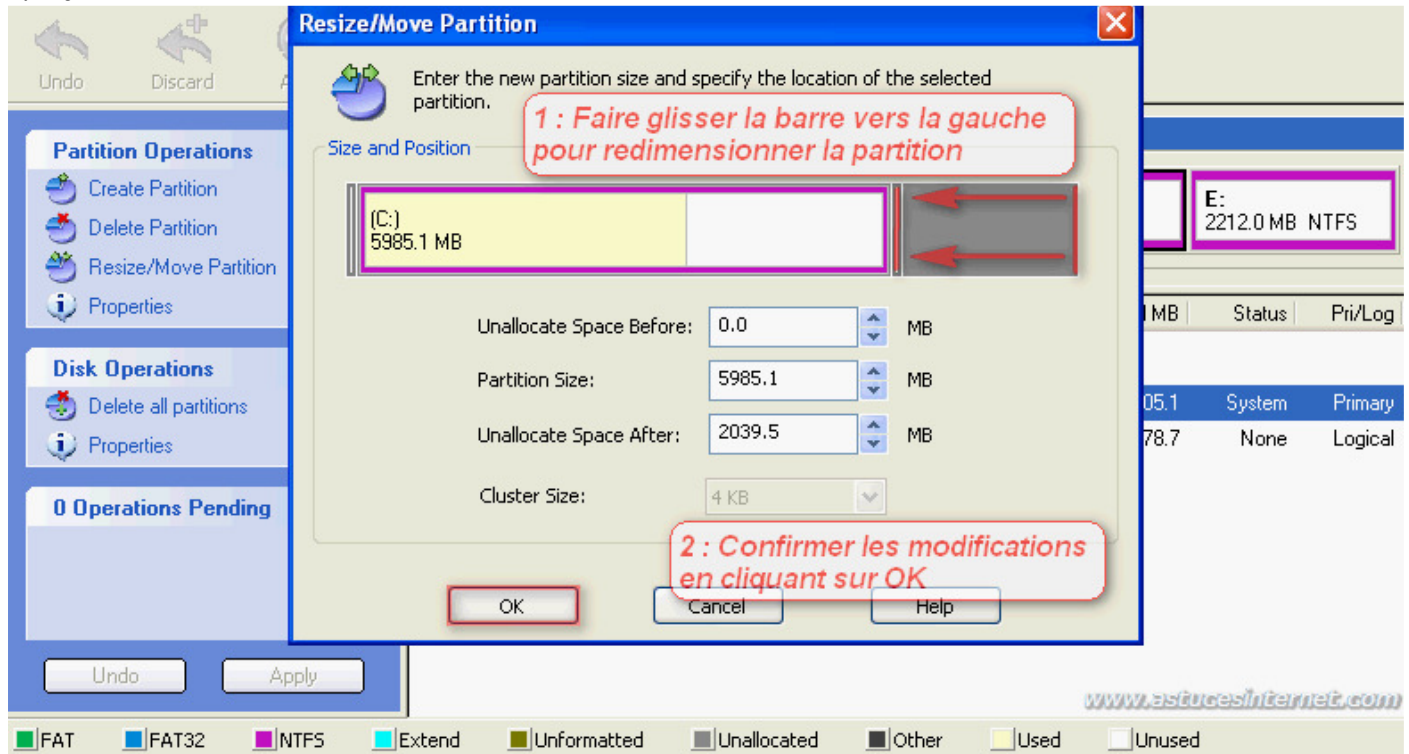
Undo
Discard
A

Partition Operations
Create Partition
Delete Partition
Resize/Move Partition
Properties

Disk Operations
Delete all partitions
Properties

0 Operations Pending

Undo
Apply

Resize/Move Partition

Enter the new partition size and specify the location of the selected partition.

1 : Faire glisser la barre vers la gauche pour redimensionner la partition

Size and Position

(C:)
5985.1 MB

Unallocate Space Before: 0.0 MB
Partition Size: 5985.1 MB
Unallocate Space After: 2039.5 MB
Cluster Size: 4 KB

2 : Confirmer les modifications en cliquant sur OK

OK
Cancel
Help

E:
2212.0 MB NTFS

| MB | Status | Pri/Log |
|---|---|---|
| 05.1 | System | Primary |
| 78.7 | None | Logical |

www.astucesinternet.com

FAT FAT32 NTFS Extend Unformatted Unallocated Other Used Unused